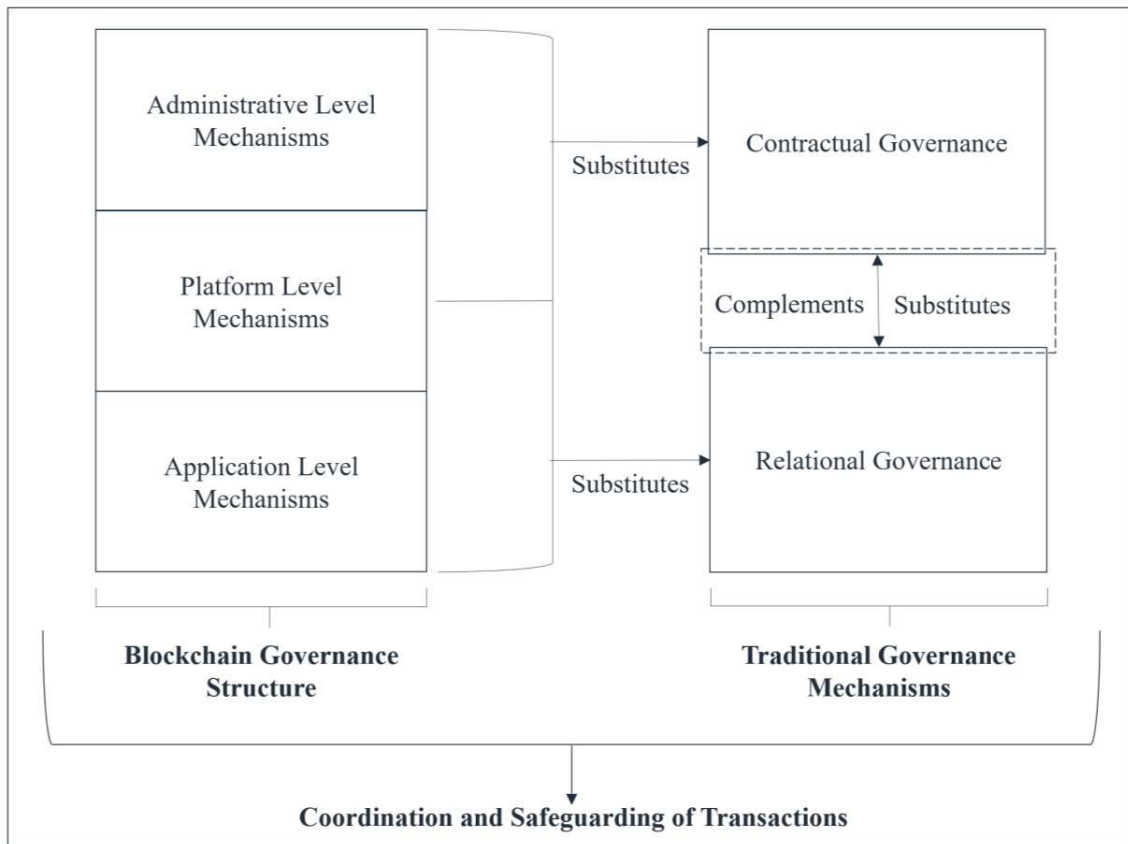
Administrative Level Mechanisms

Platform Level Mechanisms

Application Level Mechanisms

Substitutes

Contractual Governance

Complements

Substitutes

Relational Governance

Substitutes

Blockchain Governance Structure

Traditional Governance Mechanisms

Coordination and Safeguarding of Transactions